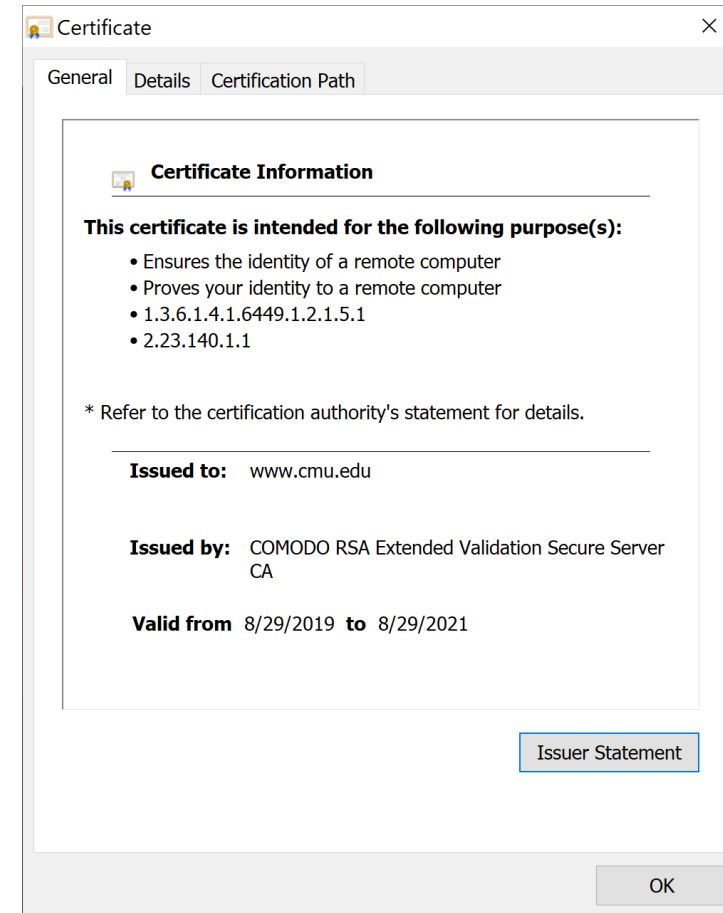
Certificate

×

General Details Certification Path

Certificate Information

This certificate is intended for the following purpose(s):

• Ensures the identity of a remote computer
• Proves your identity to a remote computer
• 1.3.6.1.4.1.6449.1.2.1.5.1
• 2.23.140.1.1

* Refer to the certification authority's statement for details.

Issued to: www.cmu.edu

Issued by: COMODO RSA Extended Validation Secure Server CA

Valid from 8/29/2019 to 8/29/2021

Issuer Statement

OK